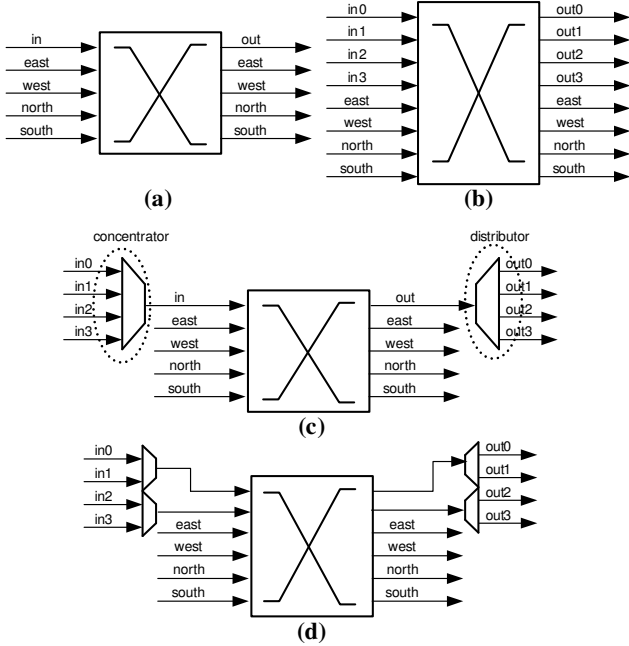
in
east
west
north
south
out
east
west
north
south
(a)

in0
in1
in2
in3
east
west
north
south
out0
out1
out2
out3
east
west
north
south
(b)

concentrator
in0
in1
in2
in3
in
east
west
north
south
out
east
west
north
south
distributor
out0
out1
out2
out3
(c)

in0
in1
in2
in3
east
west
north
south
east
west
north
south
out0
out1
out2
out3
(d)